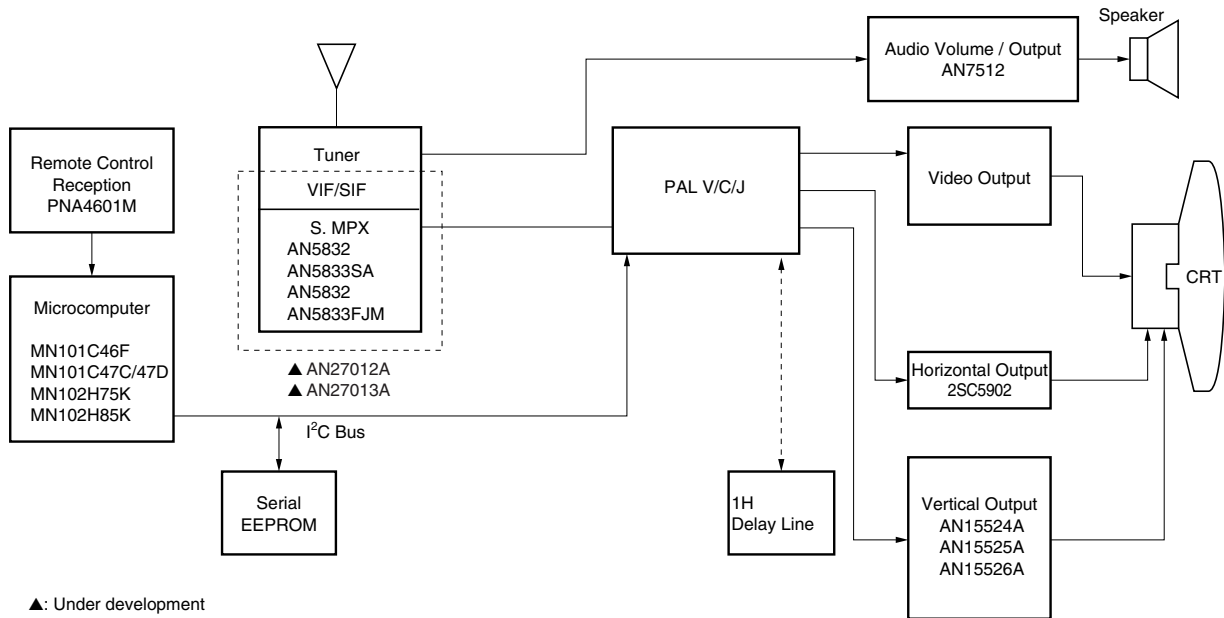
Speaker

Audio Volume / Output
AN7512

Remote Control Reception
PNA4601M

Tuner

VIF/SIF

S. MPX
AN5832
AN5833SA
AN5832
AN5833FJM

PAL V/C/J

Video Output

CRT

Microcomputer

MN101C46F
MN101C47C/47D
MN102H75K
MN102H85K

▲ AN27012A
▲ AN27013A

$I^2C$ Bus

Horizontal Output
2SC5902

Serial
EEPROM

1H
Delay Line

Vertical Output
AN15524A
AN15525A
AN15526A

▲: Under development